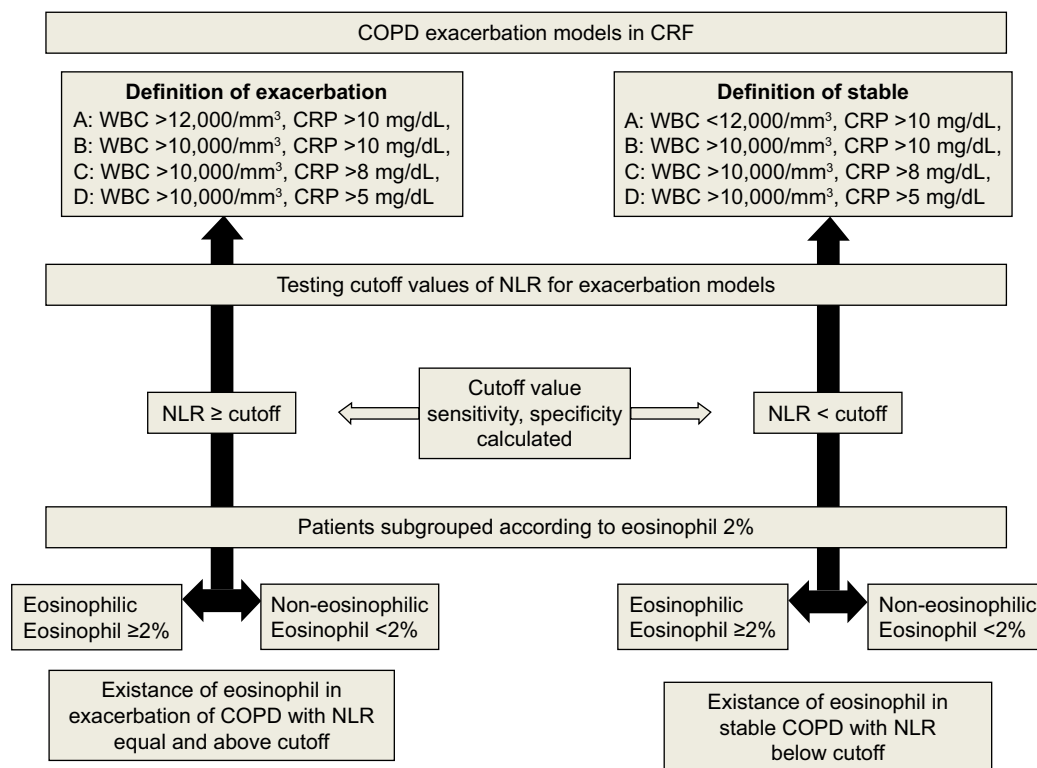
COPD exacerbation models in CRF

**Definition of exacerbation**
A: WBC >12,000/mm$^3$, CRP >10 mg/dL,
B: WBC >10,000/mm$^3$, CRP >10 mg/dL,
C: WBC >10,000/mm$^3$, CRP >8 mg/dL,
D: WBC >10,000/mm$^3$, CRP >5 mg/dL

**Definition of stable**
A: WBC <12,000/mm$^3$, CRP >10 mg/dL,
B: WBC >10,000/mm$^3$, CRP >10 mg/dL,
C: WBC >10,000/mm$^3$, CRP >8 mg/dL,
D: WBC >10,000/mm$^3$, CRP >5 mg/dL

Testing cutoff values of NLR for exacerbation models

NLR ≥ cutoff

Cutoff value sensitivity, specificity calculated

NLR < cutoff

Patients subgrouped according to eosinophil 2%

Eosinophilic Eosinophil ≥2%

Non-eosinophilic Eosinophil <2%

Eosinophilic Eosinophil ≥2%

Non-eosinophilic Eosinophil <2%

Existance of eosinophil in exacerbation of COPD with NLR equal and above cutoff

Existance of eosinophil in stable COPD with NLR below cutoff